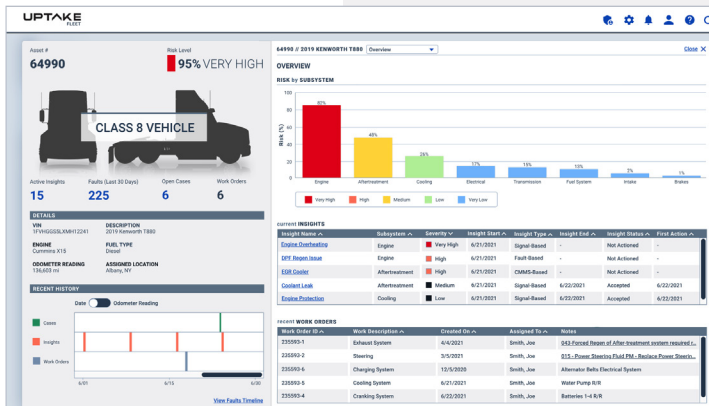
UPTAKE
FLEET

Asset #
64990

Risk Level
95% VERY HIGH

CLASS 8 VEHICLE

Active Insights
15

Faults (Last 30 Days)
225

Open Cases
6

Work Orders
6

DETAILS

VIN
1FVHG6SSLXMH12241

DESCRIPTION
2019 Kenworth T880

ENGINE
Cummins X15

FUEL TYPE
Diesel

ODOMETER READING
136,603 mi

ASSIGNED LOCATION
Albany, NY

RECENT HISTORY

Date Odometer Reading

Cases

Insights

Work Orders

6/01 6/15 6/30

View Faults Timeline

64990 // 2019 KENWORTH T880 Overview

Close X

OVERVIEW

RISK by SUBSYSTEM

| | | | | | | | | |
|---|---|---|---|---|---|---|---|---|
| 82% | 45% | 26% | 17% | 15% | 10% | 2% | 1% |
| Engine | Aftertreatment | Cooling | Electrical | Transmission | Fuel System | Intake | Brakes |

100
80
60
40
20
0
Risk (%)

Very High High Medium Low Very Low

current INSIGHTS

| Insight Name | Subsystem | Severity | Insight Start | Insight Type | Insight End | Insight Status | First Action |
|---|---|---|---|---|---|---|---|
| Engine Overheating | Engine | Very High | 6/21/2021 | Signal-Based | - | Not Actioned | - |
| DPF Regen Issue | Engine | High | 6/21/2021 | Fault-Based | - | Not Actioned | - |
| EGR Cooler | Aftertreatment | High | 6/21/2021 | CMMS-Based | - | Not Actioned | - |
| Coolant Leak | Aftertreatment | Medium | 6/21/2021 | Signal-Based | 6/22/2021 | Accepted | 6/22/2021 |
| Engine Protection | Cooling | Low | 6/21/2021 | Signal-Based | 6/22/2021 | Accepted | 6/22/2021 |

recent WORK ORDERS

| Work Order ID | Work Description | Created On | Assigned To | Notes |
|---|---|---|---|---|
| 235593-1 | Exhaust System | 4/4/2021 | Smith, Joe | 043-Forced Regen of After-treatment system required t... |
| 235593-2 | Steering | 3/5/2021 | Smith, Joe | 015 - Power Steering Fluid PM - Replace Power Steerin... |
| 235593-6 | Charging System | 12/5/2020 | Smith, Joe | Alternator Belts Electrical System |
| 235593-5 | Cooling System | 6/21/2021 | Smith, Joe | Water Pump R/R |
| 235593-4 | Cranking System | 6/22/2021 | Smith, Joe | Batteries 1-4 R/R |